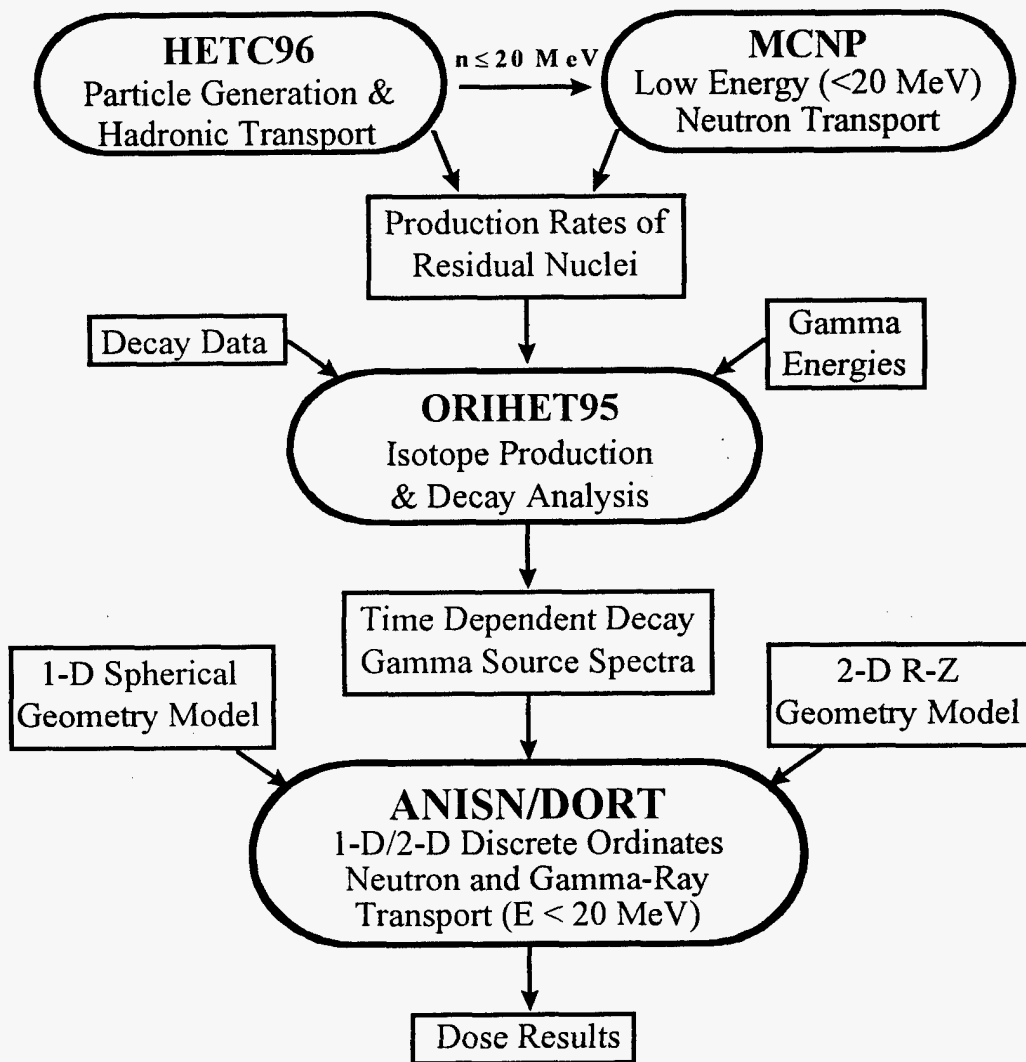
HETC96
Particle Generation & Hadronic Transport

$n \leq 20$ MeV

MCNP
Low Energy (<20 MeV) Neutron Transport

Production Rates of Residual Nuclei

Decay Data

Gamma Energies

ORIHET95
Isotope Production & Decay Analysis

Time Dependent Decay Gamma Source Spectra

1-D Spherical Geometry Model

2-D R-Z Geometry Model

ANISN/DORT
1-D/2-D Discrete Ordinates Neutron and Gamma-Ray Transport (E < 20 MeV)

Dose Results